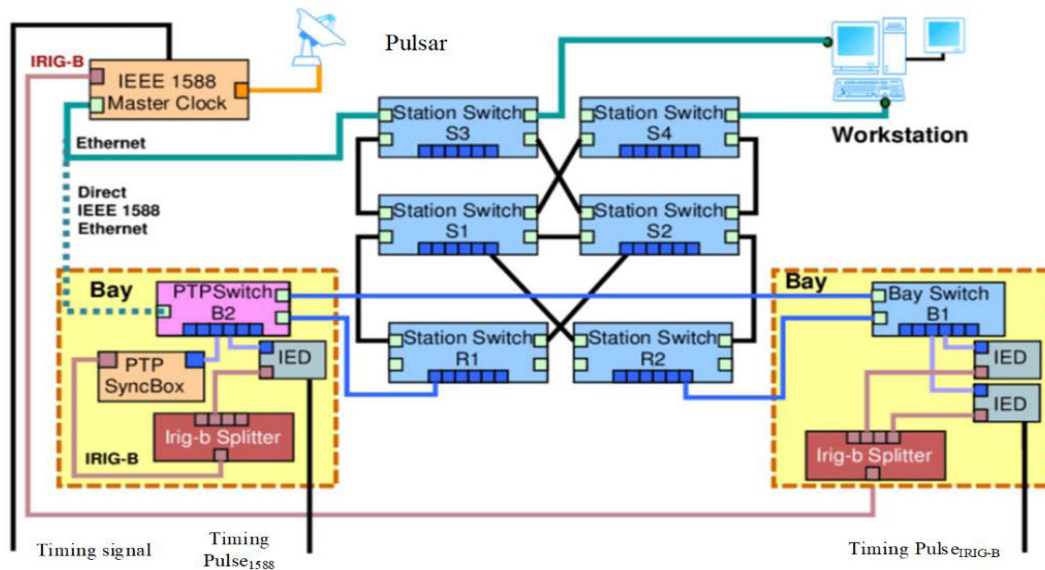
IRIG-B

IEEE 1588 Master Clock

Pulsar

Ethernet

Direct IEEE 1588 Ethernet

Station Switch S3

Station Switch S4

Workstation

Station Switch S1

Station Switch S2

Bay

PTPSwitch B2

PTP SyncBox

IED

Irig-b Splitter

IRIG-B

Station Switch R1

Station Switch R2

Bay

Bay Switch B1

IED

IED

Irig-b Splitter

Timing signal

Timing Pulse$_{1588}$

Timing Pulse$_{IRIG-B}$